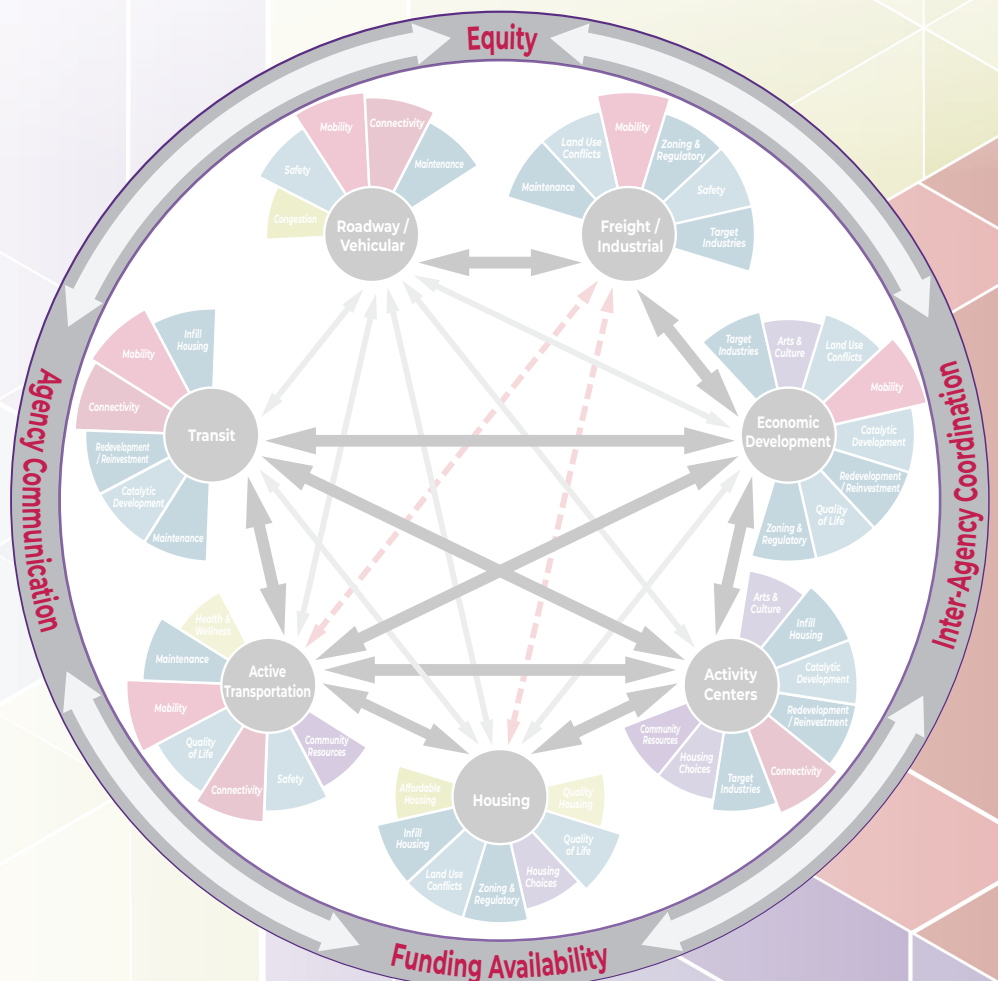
Equity

Inter-Agency Coordination

Funding Availability

Agency Communication

Roadway / Vehicular
Mobility
Connectivity
Maintenance
Safety
Congestion

Freight / Industrial
Land Use Conflicts
Mobility
Zoning & Regulatory
Safety
Target Industries
Maintenance

Transit
Infill Housing
Mobility
Connectivity
Redevelopment / Reinvestment
Catalytic Development
Maintenance

Economic Development
Target Industries
Arts & Culture
Land Use Conflicts
Mobility
Catalytic Development
Redevelopment / Reinvestment
Quality of Life
Zoning & Regulatory

Active Transportation
Health & Wellness
Maintenance
Mobility
Quality of Life
Connectivity
Safety
Community Resources

Activity Centers
Arts & Culture
Infill Housing
Catalytic Development
Redevelopment / Reinvestment
Connectivity
Target Industries
Housing Choices
Community Resources

Housing
Affordable Housing
Quality Housing
Quality of Life
Housing Choices
Zoning & Regulatory
Land Use Conflicts
Infill Housing